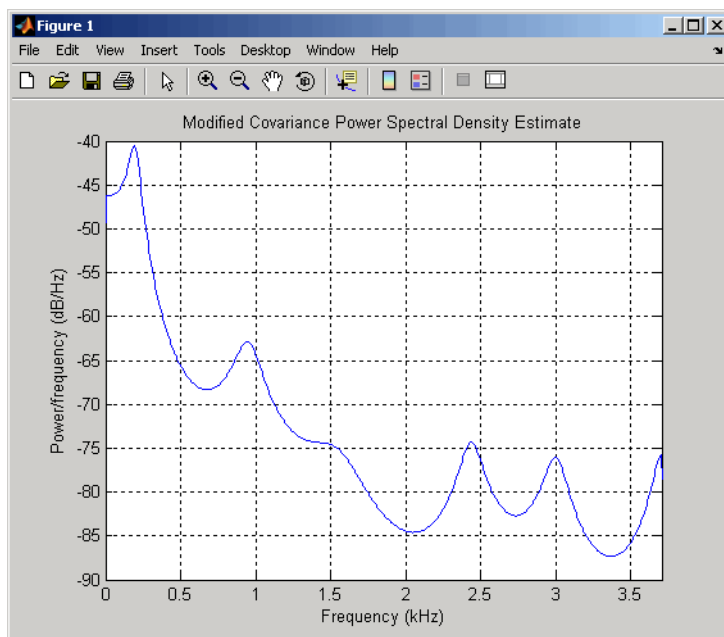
Figure 1

File Edit View Insert Tools Desktop Window Help

Modified Covariance Power Spectral Density Estimate

Power/frequency (dB/Hz)

-40
-45
-50
-55
-60
-65
-70
-75
-80
-85
-90

0 0.5 1 1.5 2 2.5 3 3.5

Frequency (kHz)